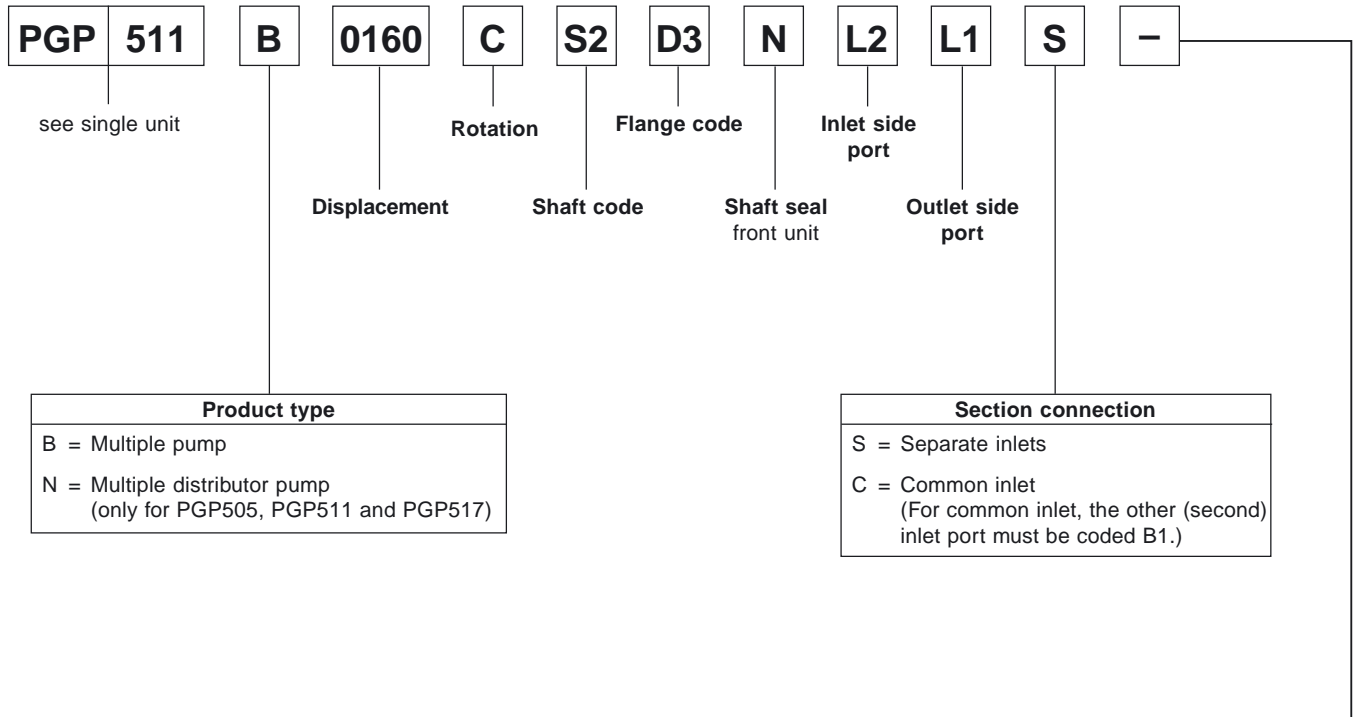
PGP 511 B 0160 C S2 D3 N L2 L1 S –

see single unit

Rotation

Flange code

Inlet side port

Displacement

Shaft code

Shaft seal front unit

Outlet side port

| Product type |
|---|
| B = Multiple pump |
| N = Multiple distributor pump (only for PGP505, PGP511 and PGP517) |

| Section connection |
|---|
| S = Separate inlets |
| C = Common inlet (For common inlet, the other (second) inlet port must be coded B1.) |